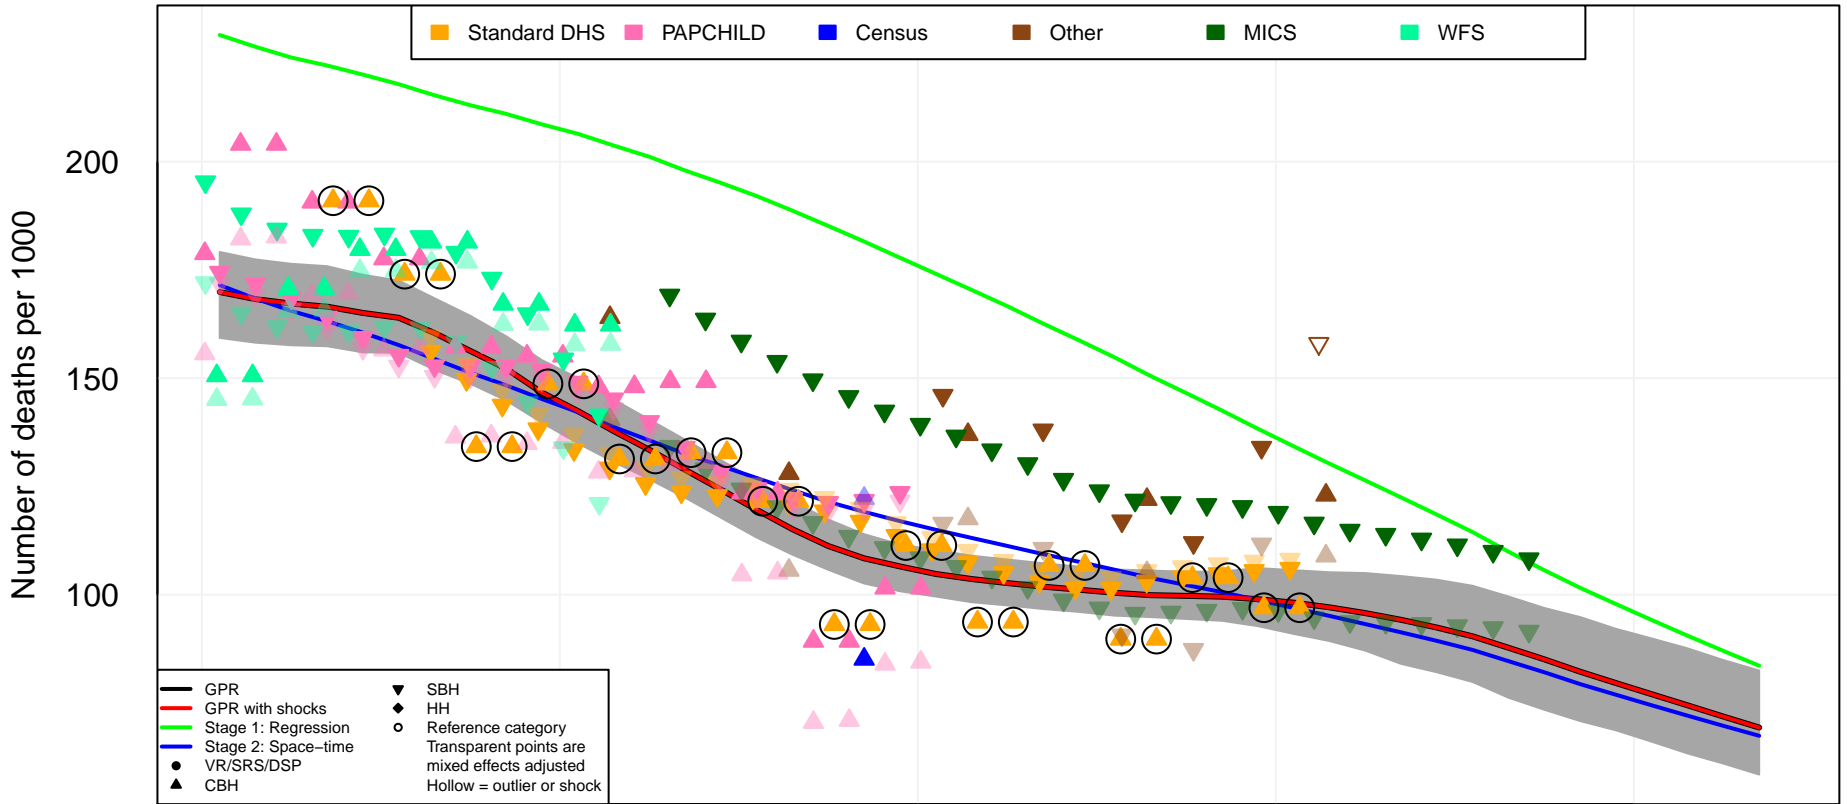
Standard DHS
PAPCHILD
Census
Other
MICS
WFS

Number of deaths per 1000

200
150
100

GPR
GPR with shocks
Stage 1: Regression
Stage 2: Space–time
VR/SRS/DSP
CBH
SBH
HH
Reference category
Transparent points are mixed effects adjusted
Hollow = outlier or shock